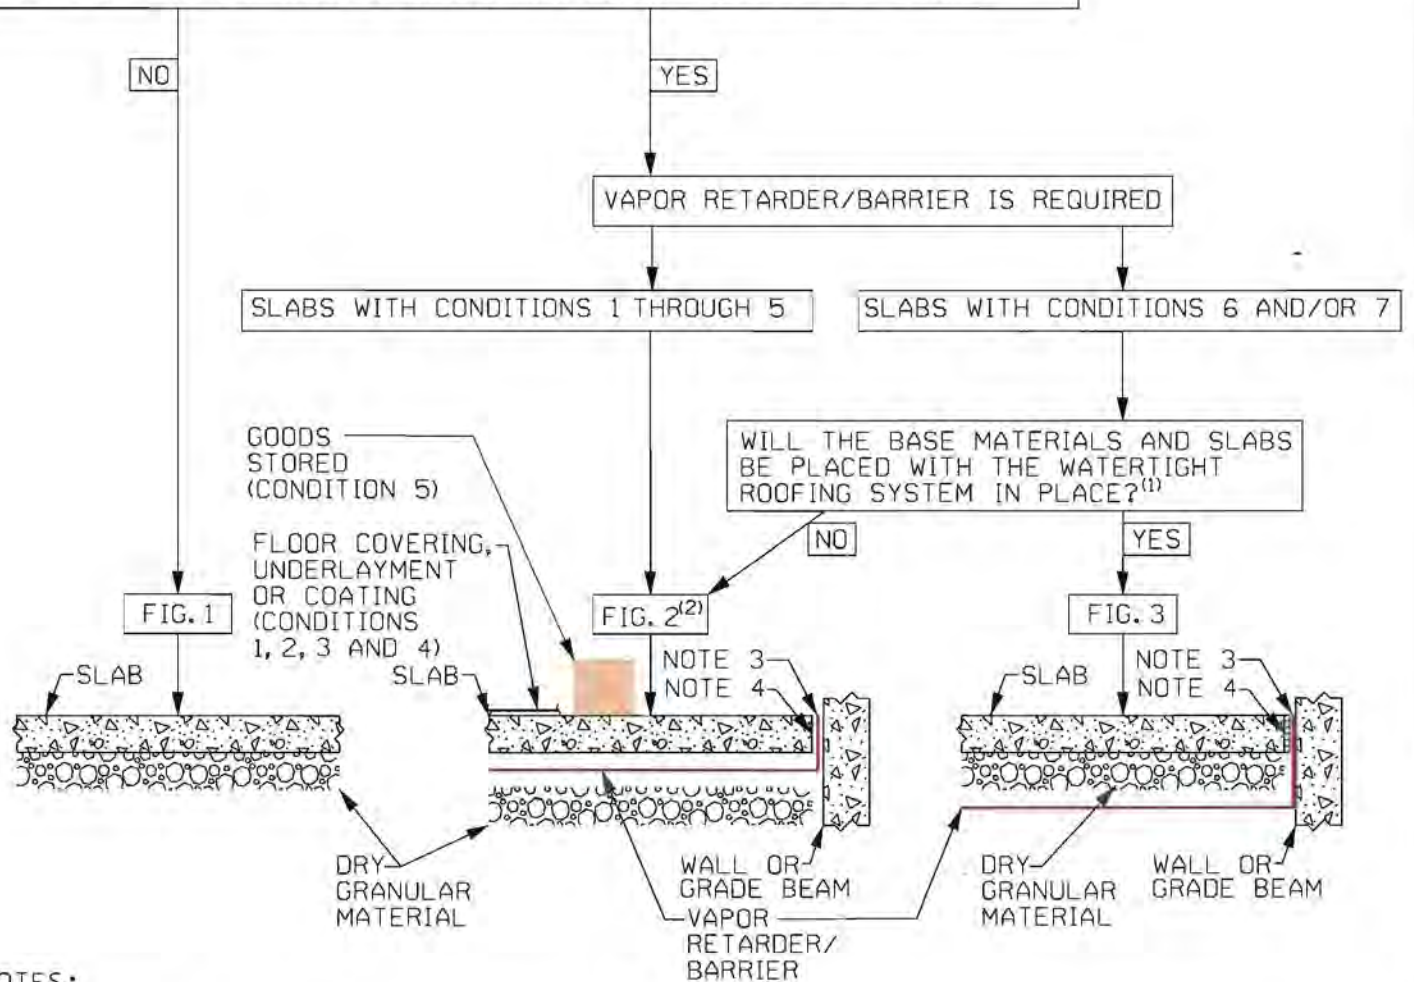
NO

YES

VAPOR RETARDER/BARRIER IS REQUIRED

SLABS WITH CONDITIONS 1 THROUGH 5

SLABS WITH CONDITIONS 6 AND/OR 7

WILL THE BASE MATERIALS AND SLABS BE PLACED WITH THE WATERTIGHT ROOFING SYSTEM IN PLACE?$^{(1)}$

NO

YES

GOODS STORED (CONDITION 5)

FLOOR COVERING, UNDERLAYMENT OR COATING (CONDITIONS 1, 2, 3 AND 4)

FIG. 1

FIG. 2$^{(2)}$

FIG. 3

SLAB

SLAB

NOTE 3

NOTE 4

SLAB

NOTE 3

NOTE 4

DRY GRANULAR MATERIAL

WALL OR GRADE BEAM

VAPOR RETARDER/ BARRIER

DRY GRANULAR MATERIAL

WALL OR GRADE BEAM

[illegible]OTES: